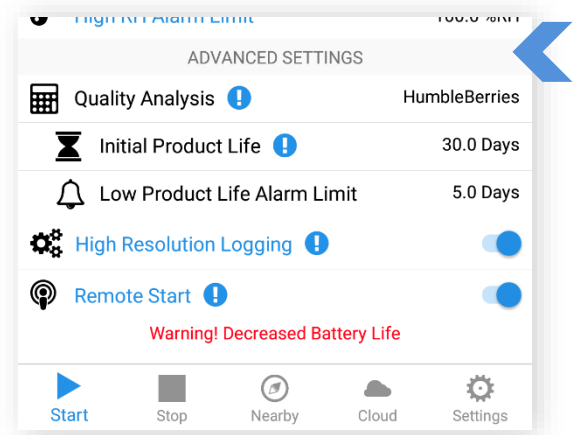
High RH Alarm Limit 100.0 %RH

ADVANCED SETTINGS

Quality Analysis HumbleBerries

Initial Product Life 30.0 Days

Low Product Life Alarm Limit 5.0 Days

High Resolution Logging

Remote Start

Warning! Decreased Battery Life

Start Stop Nearby Cloud Settings